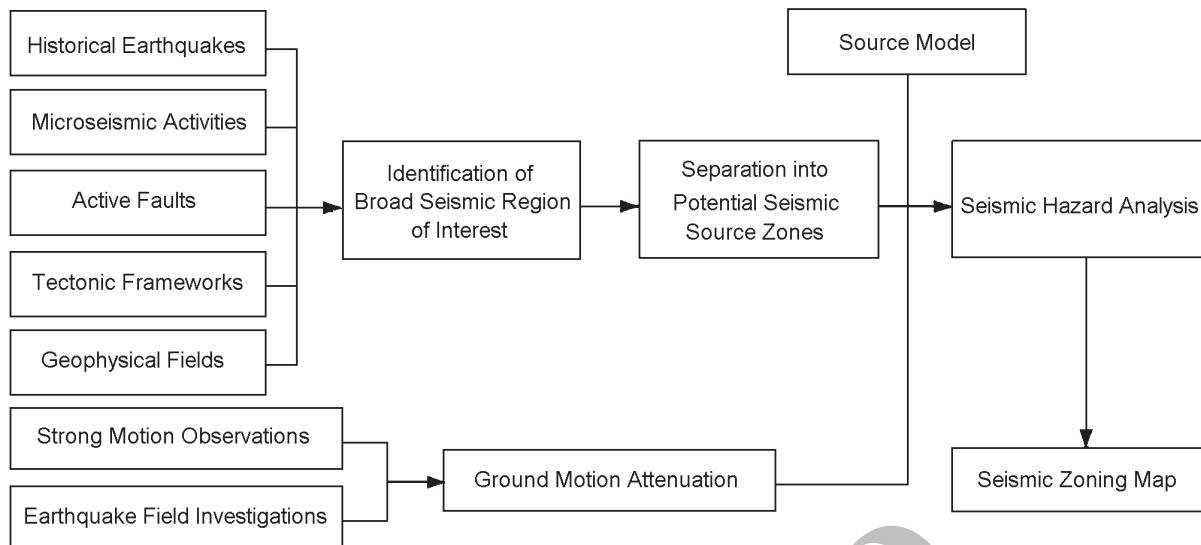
Historical Earthquakes

Microseismic Activities

Active Faults

Tectonic Frameworks

Geophysical Fields

Strong Motion Observations

Earthquake Field Investigations

Identification of Broad Seismic Region of Interest

Separation into Potential Seismic Source Zones

Source Model

Seismic Hazard Analysis

Ground Motion Attenuation

Seismic Zoning Map